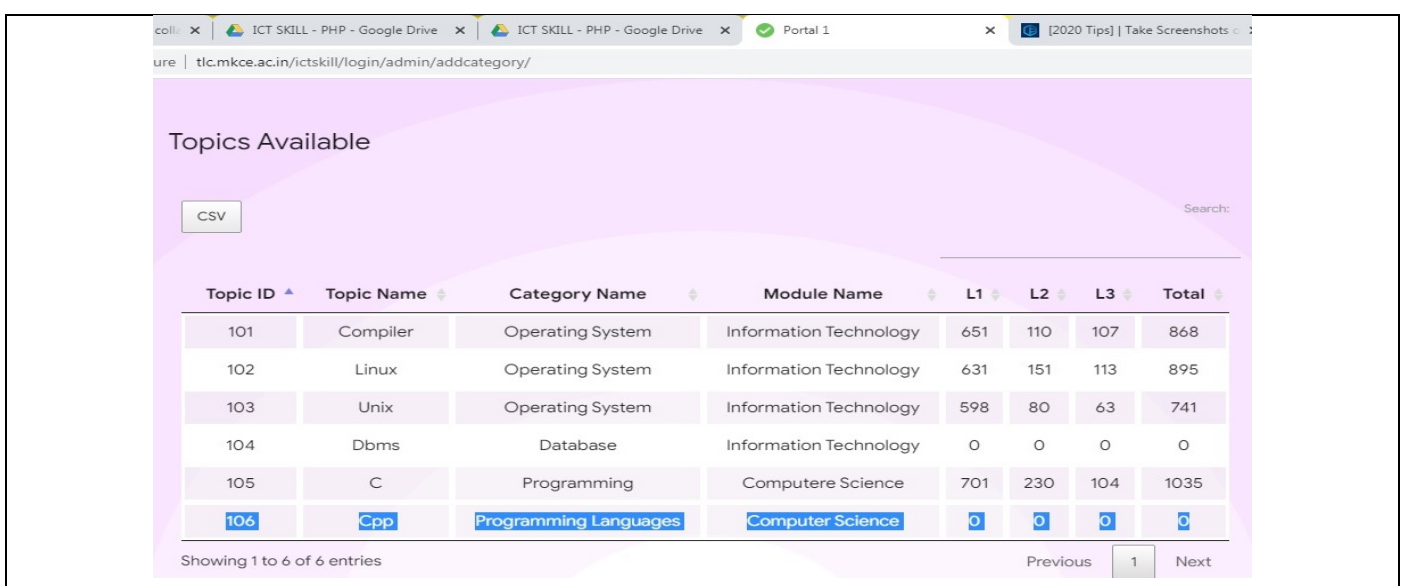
colla × | ICT SKILL - PHP - Google Drive × | ICT SKILL - PHP - Google Drive × | Portal 1 × | [2020 Tips] | Take Screenshots c ×

ure | tlc.mkce.ac.in/ictskill/login/admin/addcategory/

Topics Available

CSV

Search:

| Topic ID | Topic Name | Category Name | Module Name | L1 | L2 | L3 | Total |
|---|---|---|---|---|---|---|---|
| 101 | Compiler | Operating System | Information Technology | 651 | 110 | 107 | 868 |
| 102 | Linux | Operating System | Information Technology | 631 | 151 | 113 | 895 |
| 103 | Unix | Operating System | Information Technology | 598 | 80 | 63 | 741 |
| 104 | Dbms | Database | Information Technology | 0 | 0 | 0 | 0 |
| 105 | C | Programming | Computere Science | 701 | 230 | 104 | 1035 |
| 106 | Cpp | Programming Languages | Computer Science | 0 | 0 | 0 | 0 |

Showing 1 to 6 of 6 entries

Previous 1 Next